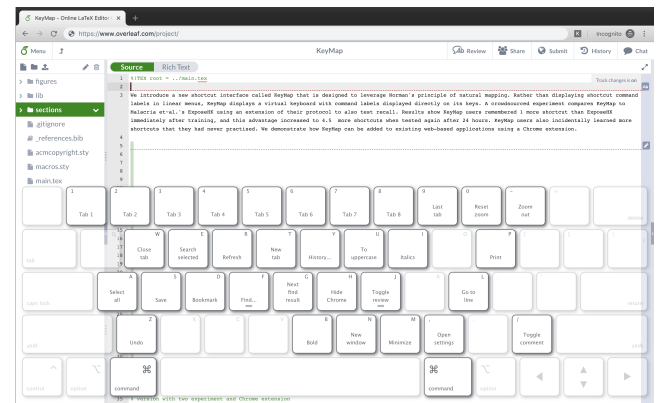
KeyMap - Online LaTeX Edito ×
https://www.overleaf.com/project/
Incognito
Menu
KeyMap
Review Share Submit History Chat
figures
lib
sections
.gitignore
references.bib
acmcopyright.sty
macros.sty
main.tex
Source Rich Text
Track changes is on
1 %!TEX root = ../main.tex
2
3 We introduce a new shortcut interface called KeyMap that is designed to leverage Norman's principle of natural mapping. Rather than displaying shortcut command labels in linear menus, KeyMap displays a virtual keyboard with command labels displayed directly on its keys. A crowdsourced experiment compares KeyMap to Malacria et.al.'s ExposeHK using an extension of their protocol to also test recall. Results show KeyMap users remembered 1 more shortcut than ExposeHK immediately after training, and this advantage increased to 4.5 more shortcuts when tested again after 24 hours. KeyMap users also incidentally learned more shortcuts that they had never practised. We demonstrate how KeyMap can be added to existing web-based applications using a Chrome extension.
4
5
6
7
8
9
1 Tab 1
2 Tab 2
3 Tab 3
4 Tab 4
5 Tab 5
6 Tab 6
7 Tab 7
8 Tab 8
9 Last tab
0 Reset zoom
- Zoom out
tab
W Close tab
E Search selected
R Refresh
T New tab
Y History...
U To uppercase
I Italics
O
P Print
caps lock
A Select all
S Save
D Bookmark
F Find...
G Next find result
H Hide Chrome
J Toggle review
K
L Go to line
return
shift
Z Undo
X
C
V
B Bold
N New window
M Minimize
, Open settings
.
/ Toggle comment
shift
control
option
⌘ command
⌘ command
option
15 % Version with two experiment and Chrome extension